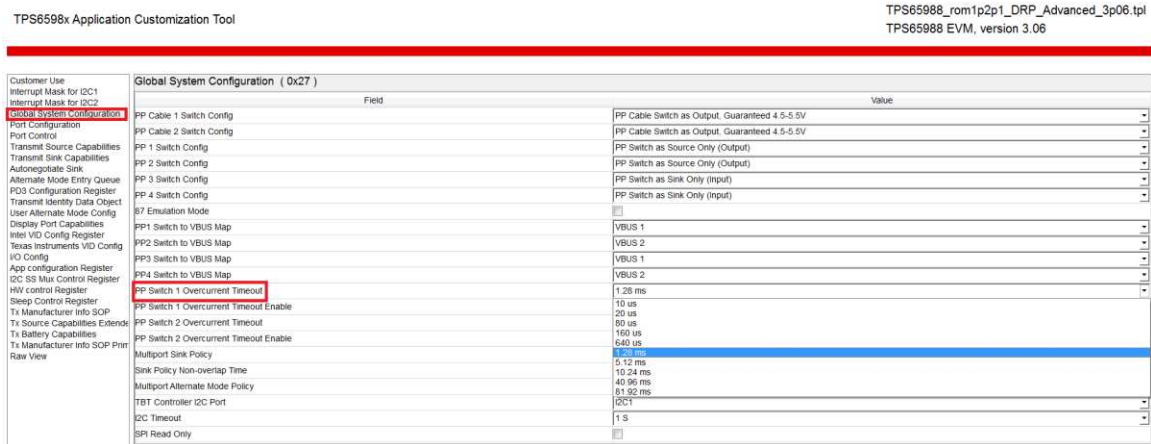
TPS6598x Application Customization Tool

TPS65988_rom1p2p1_DRP_Advanced_3p06.tpl
TPS65988 EVM, version 3.06

Customer Use
Interrupt Mask for I2C1
Interrupt Mask for I2C2
Global System Configuration
Port Configuration
Port Control
Transmit Source Capabilities
Transmit Sink Capabilities
Autonegotiate Sink
Alternate Mode Entry Queue
PD3 Configuration Register
Transmit Identity Data Object
User Alternate Mode Config
Display Port Capabilities
Intel VID Config Register
Texas Instruments VID Config
I/O Config
App configuration Register
I2C SS Mux Control Register
HW control Register
Sleep Control Register
Tx Manufacturer Info SOP
Tx Source Capabilities Extende
Tx Battery Capabilities
Tx Manufacturer Info SOP Prim
Raw View

Global System Configuration ( 0x27 )

| Field | Value |
|---|---|
| PP Cable 1 Switch Config | PP Cable Switch as Output, Guaranteed 4.5-5.5V |
| PP Cable 2 Switch Config | PP Cable Switch as Output, Guaranteed 4.5-5.5V |
| PP 1 Switch Config | PP Switch as Source Only (Output) |
| PP 2 Switch Config | PP Switch as Source Only (Output) |
| PP 3 Switch Config | PP Switch as Sink Only (Input) |
| PP 4 Switch Config | PP Switch as Sink Only (Input) |
| 87 Emulation Mode | |
| PP1 Switch to VBUS Map | VBUS 1 |
| PP2 Switch to VBUS Map | VBUS 2 |
| PP3 Switch to VBUS Map | VBUS 1 |
| PP4 Switch to VBUS Map | VBUS 2 |
| PP Switch 1 Overcurrent Timeout | 1.28 ms |
| PP Switch 1 Overcurrent Timeout Enable | 10 us |
| PP Switch 2 Overcurrent Timeout | 20 us 80 us |
| PP Switch 2 Overcurrent Timeout Enable | 160 us 640 us |
| Multiport Sink Policy | 1.28 ms 5.12 ms |
| Sink Policy Non-overlap Time | 10.24 ms |
| Multiport Alternate Mode Policy | 40.96 ms 81.92 ms |
| TBT Controller I2C Port | I2C1 |
| I2C Timeout | 1 S |
| SPI Read Only | |